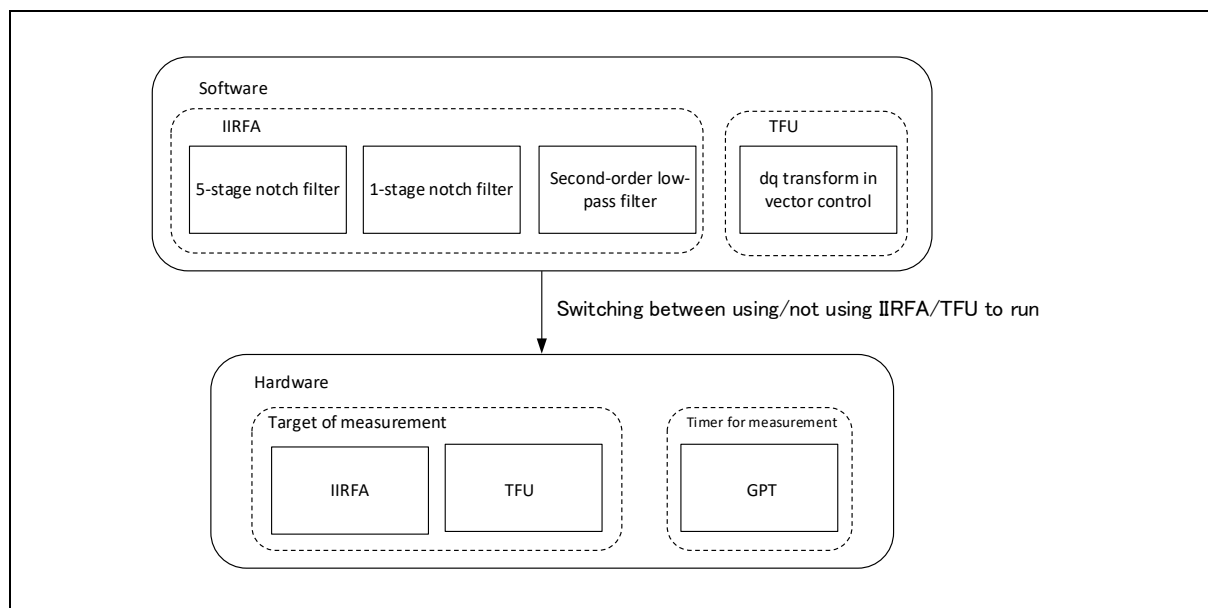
Software

IIRFA

5-stage notch filter

1-stage notch filter

Second-order low-pass filter

TFU

dq transform in vector control

Switching between using/not using IIRFA/TFU to run

Hardware

Target of measurement

IIRFA

TFU

Timer for measurement

GPT